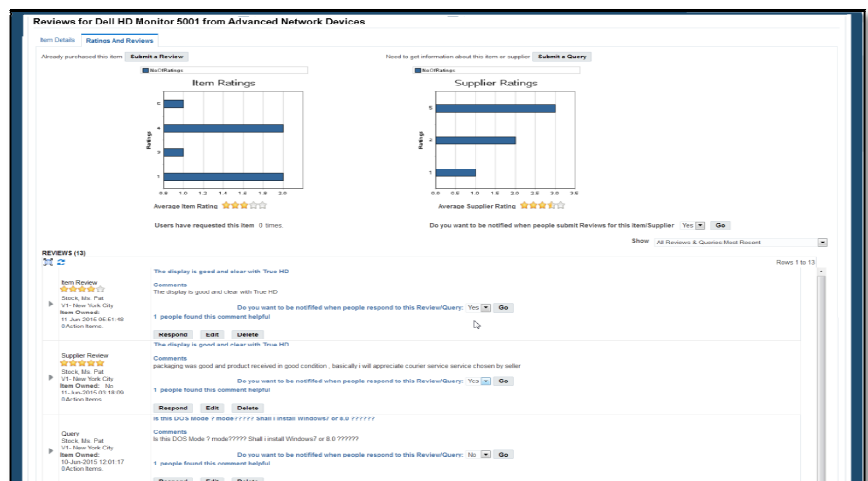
Reviews for Dell HD Monitor 5001 from Advanced Network Devices

Item Details | Ratings And Reviews

Already purchased this item Submit a Review

Need to get information about this item or supplier Submit a Query

NoOfRatings

Item Ratings

Ratings

5
4
3
1

0.8 1.0 1.2 1.4 1.6 1.8 2.0

Average Item Rating

Users have requested this item 0 times.

NoOfRatings

Supplier Ratings

Ratings

5
2
1

0.8 1.0 1.5 2.0 2.5 3.0 3.5

Average Supplier Rating

Do you want to be notified when people submit Reviews for this Item/Supplier Yes Go

Show All Reviews & Queries Most Recent

REVIEWS (13)

Rows 1 to 13

Item Review
Stock, Ms. Pat
V1- New York City
Item Owned:
11-Jun-2015 06:51:48
0 Action Items.

The display is good and clear with True HD

Comments
The display is good and clear with True HD

Do you want to be notified when people respond to this Review/Query: Yes Go

1 people found this comment helpful

Respond Edit Delete

Supplier Review
Stock, Ms. Pat
V1- New York City
Item Owned: No
11-Jun-2015 03:18:09
0 Action Items.

The display is good and clear with True HD

Comments
packaging was good and product received in good condition , basically i will appreciate courier service service chosen by seller

Do you want to be notified when people respond to this Review/Query: Yes Go

1 people found this comment helpful

Respond Edit Delete

Query
Stock, Ms. Pat
V1- New York City
Item Owned:
10-Jun-2015 12:01:17
0 Action Items.

Is this DOS Mode ? mode????? Shall i install Windows7 or 8.0 ??????

Comments
Is this DOS Mode ? mode????? Shall i install Windows7 or 8.0 ??????

Do you want to be notified when people respond to this Review/Query: No Go

1 people found this comment helpful

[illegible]